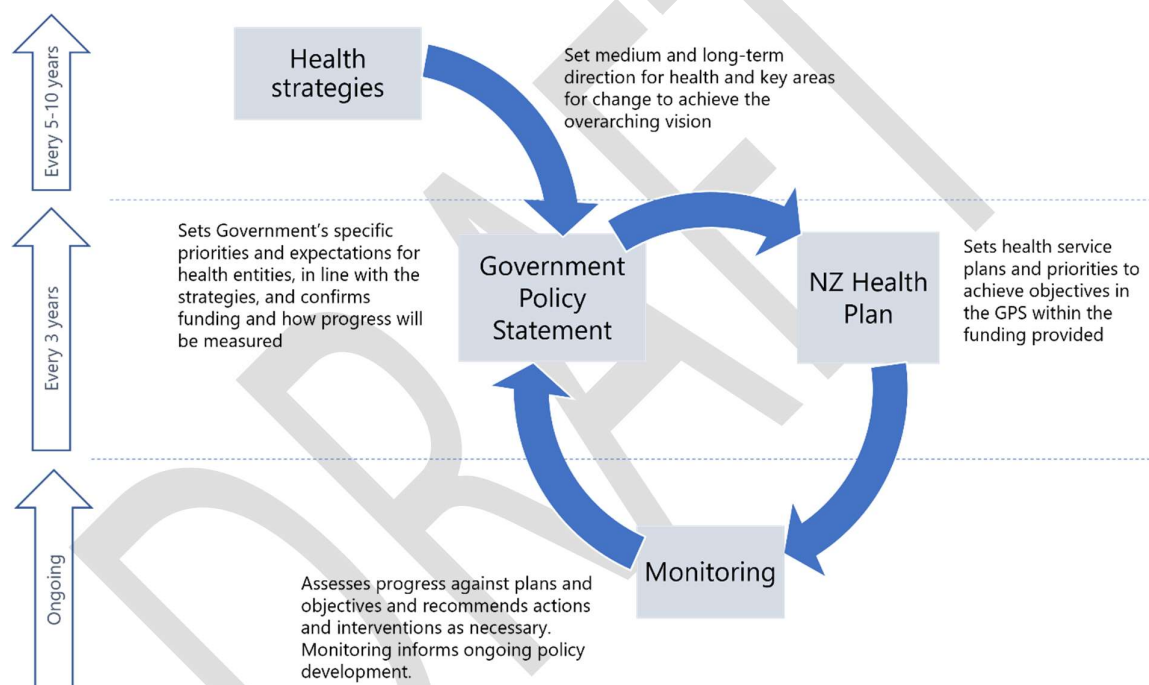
Every 5-10 years

Health strategies

Set medium and long-term direction for health and key areas for change to achieve the overarching vision

Every 3 years

Sets Government's specific priorities and expectations for health entities, in line with the strategies, and confirms funding and how progress will be measured

Government Policy Statement

NZ Health Plan

Sets health service plans and priorities to achieve objectives in the GPS within the funding provided

Ongoing

Monitoring

Assesses progress against plans and objectives and recommends actions and interventions as necessary. Monitoring informs ongoing policy development.

DRAFT